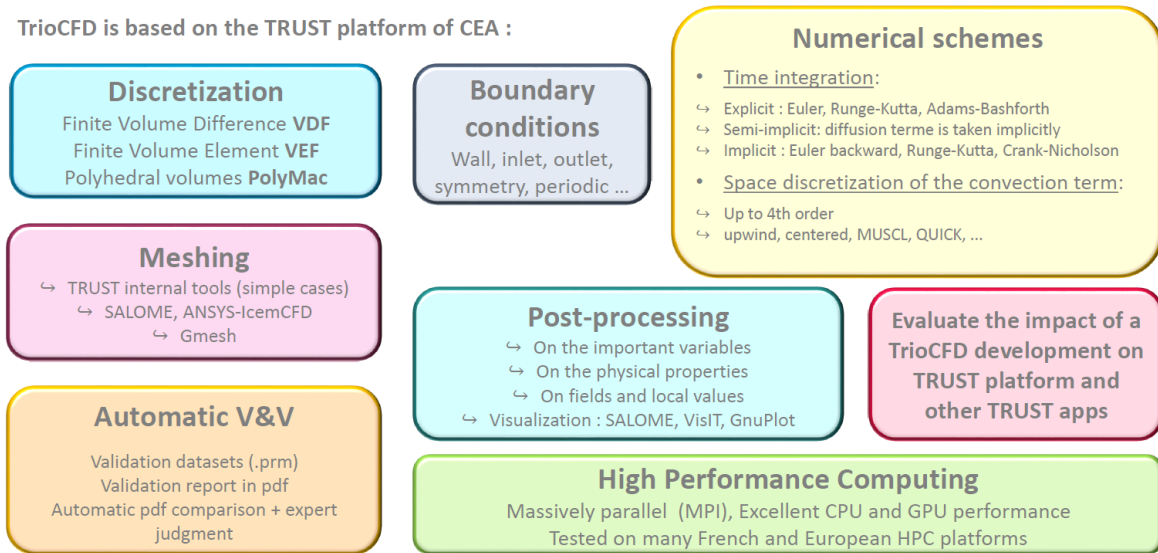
TrioCFD is based on the TRUST platform of CEA :

Discretization
Finite Volume Difference VDF
Finite Volume Element VEF
Polyhedral volumes PolyMac

Boundary conditions
Wall, inlet, outlet, symmetry, periodic ...

Numerical schemes
• Time integration:
↪ Explicit : Euler, Runge-Kutta, Adams-Bashforth
↪ Semi-implicit: diffusion terme is taken implicitly
↪ Implicit : Euler backward, Runge-Kutta, Crank-Nicholson
• Space discretization of the convection term:
↪ Up to 4th order
↪ upwind, centered, MUSCL, QUICK, ...

Meshing
↪ TRUST internal tools (simple cases)
↪ SALOME, ANSYS-IcemCFD
↪ Gmesh

Post-processing
↪ On the important variables
↪ On the physical properties
↪ On fields and local values
↪ Visualization : SALOME, VisIT, GnuPlot

Evaluate the impact of a TrioCFD development on TRUST platform and other TRUST apps

Automatic V&V
Validation datasets (.prm)
Validation report in pdf
Automatic pdf comparison + expert judgment

High Performance Computing
Massively parallel (MPI), Excellent CPU and GPU performance
Tested on many French and European HPC platforms